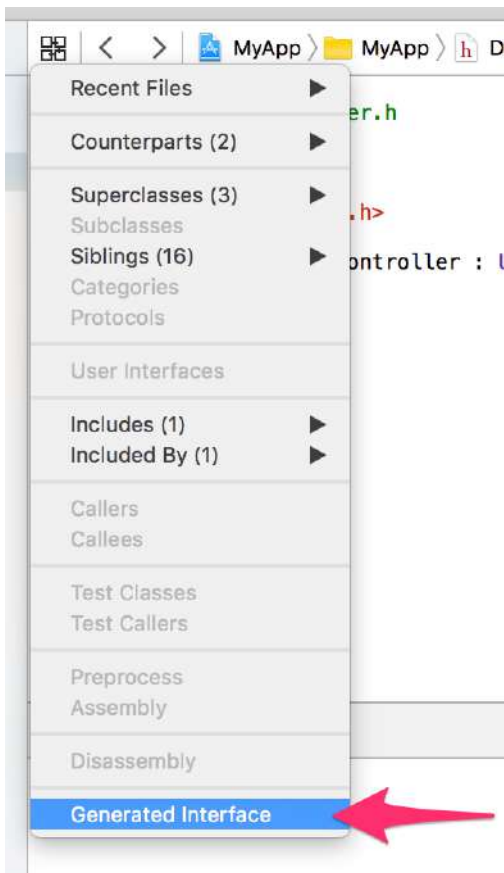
MyApp 〉 MyApp 〉 h D

Recent Files

Counterparts (2)

Superclasses (3)
Subclasses
Siblings (16)
Categories
Protocols

User Interfaces

Includes (1)
Included By (1)

Callers
Callees

Test Classes
Test Callers

Preprocess
Assembly

Disassembly

Generated Interface

er.h

.h>

ontroller : U